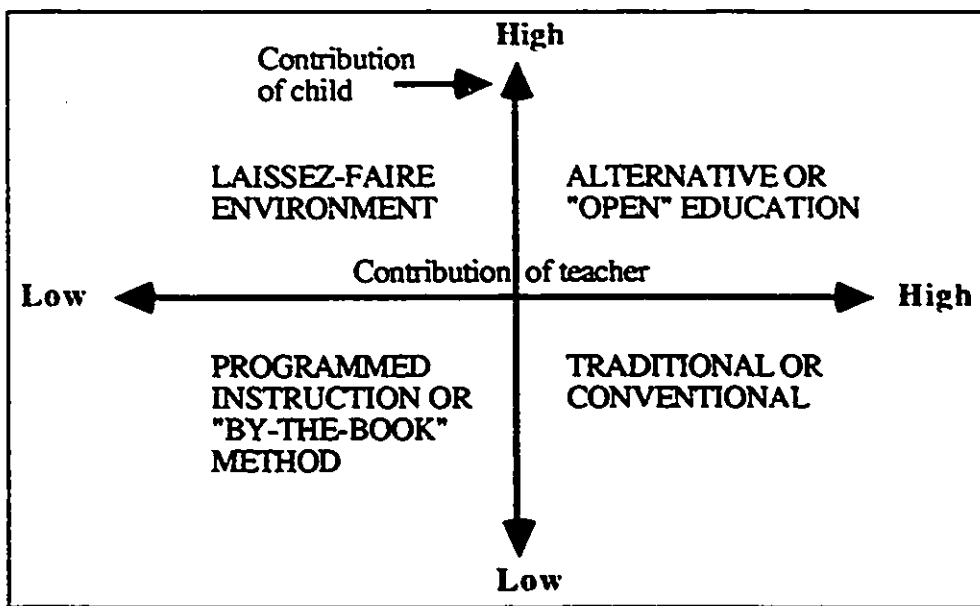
High

Contribution of child

LAISSEZ-FAIRE ENVIRONMENT

ALTERNATIVE OR "OPEN" EDUCATION

Contribution of teacher

Low

High

PROGRAMMED INSTRUCTION OR "BY-THE-BOOK" METHOD

TRADITIONAL OR CONVENTIONAL

Low